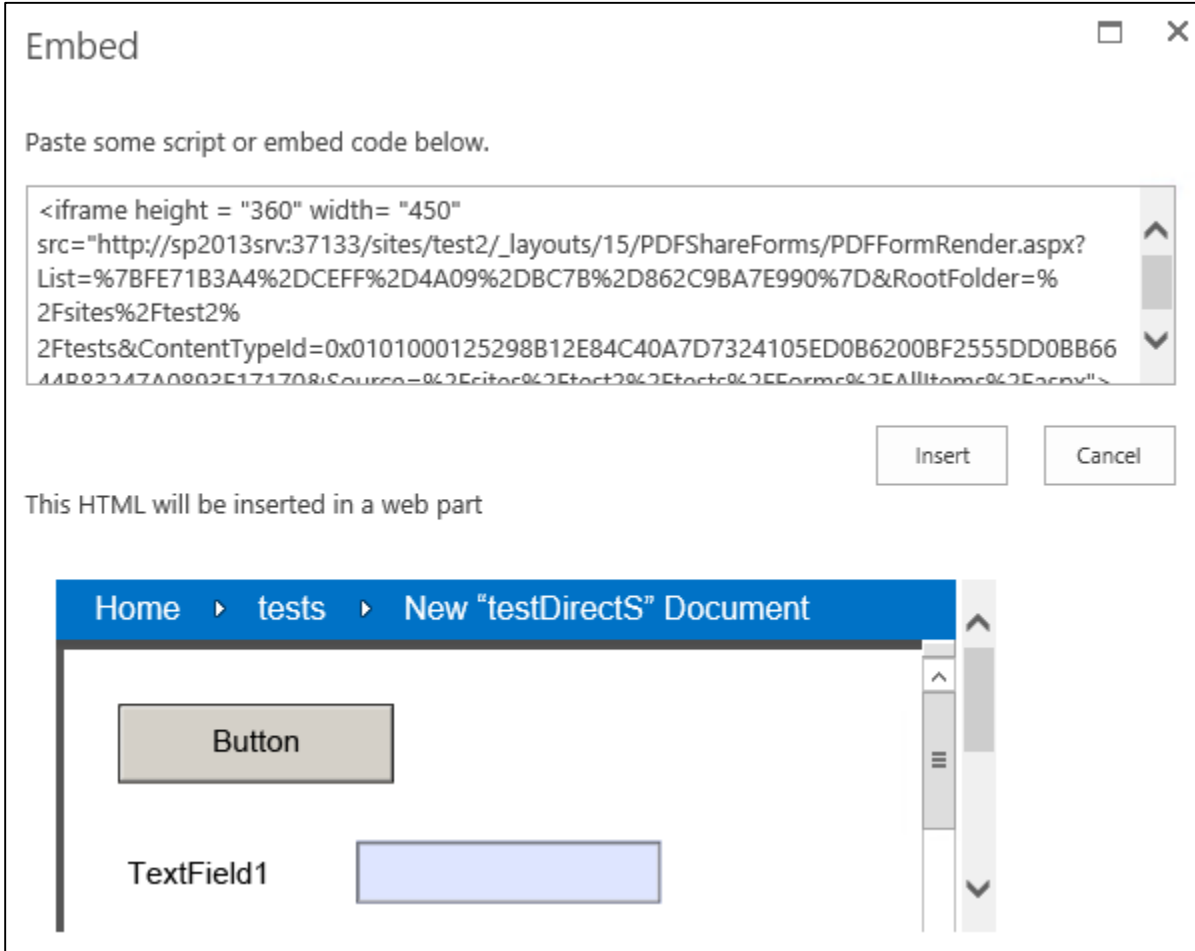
Embed

Paste some script or embed code below.

<iframe height = "360" width= "450" src="http://sp2013srv:37133/sites/test2/_layouts/15/PDFShareForms/PDFFormRender.aspx?List=%7BFE71B3A4%2DCEFF%2D4A09%2DBC7B%2D862C9BA7E990%7D&RootFolder=%2Fsites%2Ftest2%2Ftests&ContentTypeId=0x0101000125298B12E84C40A7D7324105ED0B6200BF2555DD0BB66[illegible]

Insert Cancel

This HTML will be inserted in a web part

Home tests New “testDirectS” Document

Button

TextField1